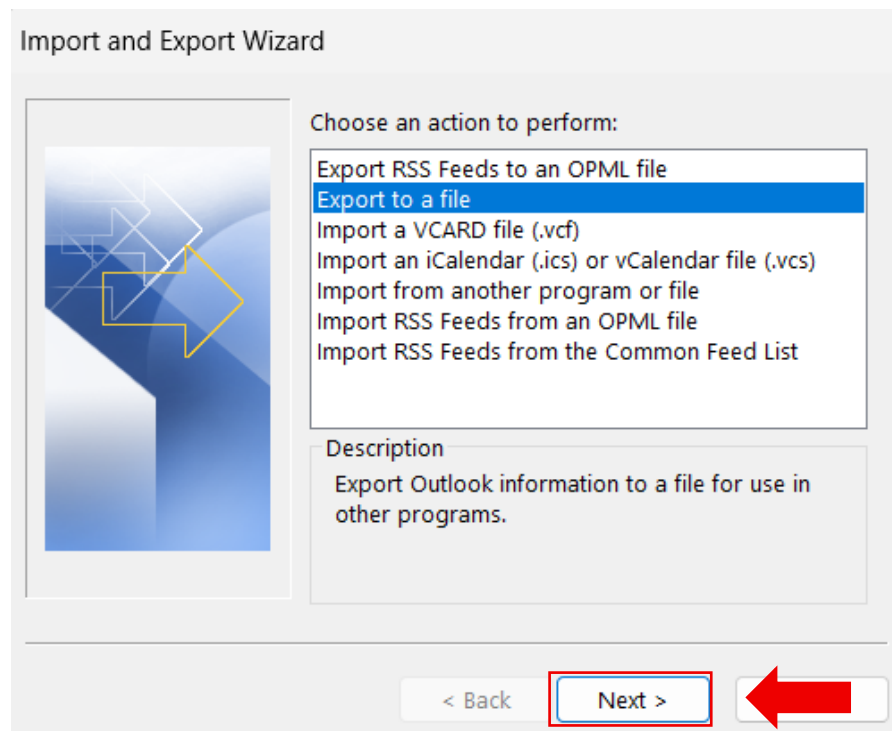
Import and Export Wizard

Choose an action to perform:

Export RSS Feeds to an OPML file
Export to a file
Import a VCARD file (.vcf)
Import an iCalendar (.ics) or vCalendar file (.vcs)
Import from another program or file
Import RSS Feeds from an OPML file
Import RSS Feeds from the Common Feed List

Description

Export Outlook information to a file for use in other programs.

< Back
Next >